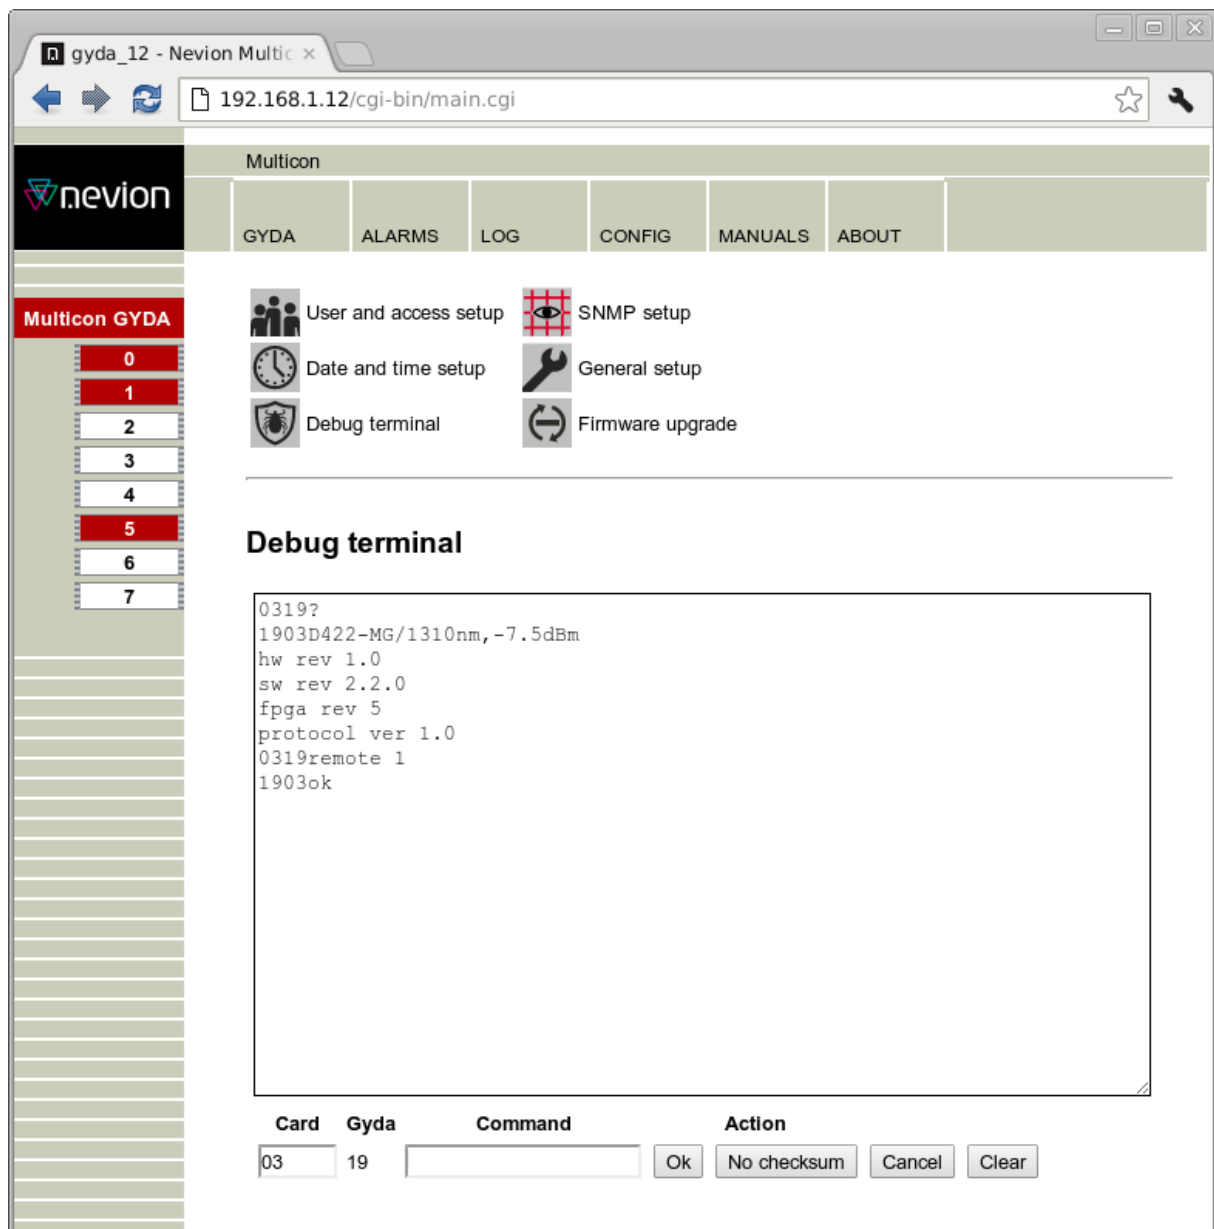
gyda_12 - Nevion Multic ×

192.168.1.12/cgi-bin/main.cgi

nevion

Multicon

GYDA
ALARMS
LOG
CONFIG
MANUALS
ABOUT

Multicon GYDA

0
1
2
3
4
5
6
7

User and access setup
SNMP setup
Date and time setup
General setup
Debug terminal
Firmware upgrade

Debug terminal

0319?
1903D422-MG/1310nm,-7.5dBm
hw rev 1.0
sw rev 2.2.0
fpga rev 5
protocol ver 1.0
0319remote 1
1903ok

| Card | Gyda | Command | Action |
|---|---|---|---|
| 03 | 19 | | Ok No checksum Cancel Clear |